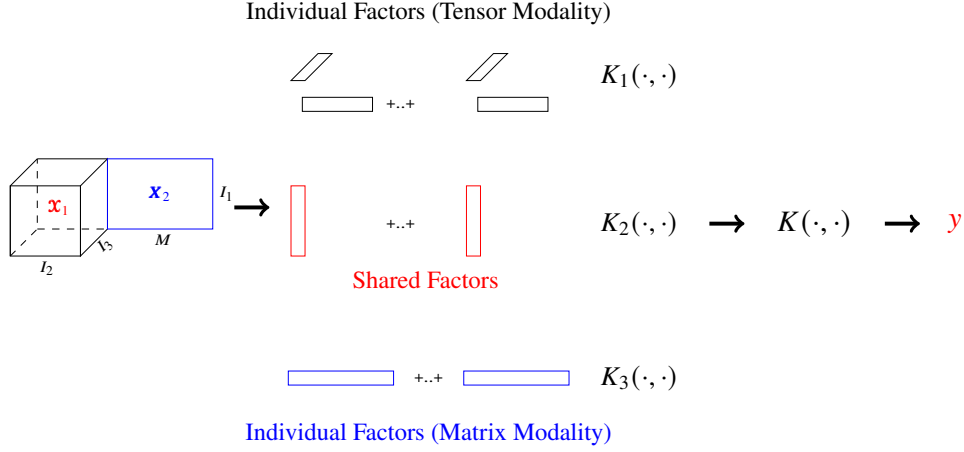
Individual Factors (Tensor Modality)

+..+

$K_1(\cdot,\cdot)$

$\mathfrak{X}_1$

$\boldsymbol{x}_2$

$I_1$

$I_3$

$I_2$

$M$

+..+

$K_2(\cdot,\cdot)$

$K(\cdot,\cdot)$

$y$

Shared Factors

+..+

$K_3(\cdot,\cdot)$

Individual Factors (Matrix Modality)